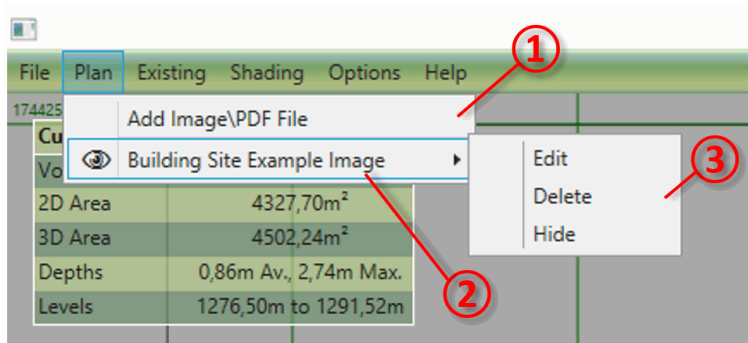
File Plan Existing Shading Options Help

174425

Add Image\PDF File

Building Site Example Image

Edit
Delete
Hide

Cu
Vo

| 2D Area | 4327,70m² |
|---|---|
| 3D Area | 4502,24m² |
| Depths | 0,86m Av., 2,74m Max. |
| Levels | 1276,50m to 1291,52m |

1
2
3